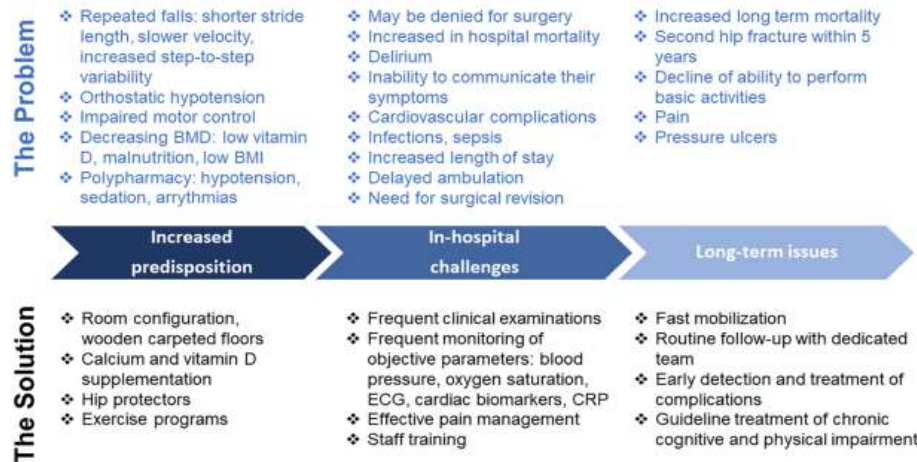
The Problem

❖ Repeated falls: shorter stride length, slower velocity, increased step-to-step variability
❖ Orthostatic hypotension
❖ Impaired motor control
❖ Decreasing BMD: low vitamin D, malnutrition, low BMI
❖ Polypharmacy: hypotension, sedation, arrythmias

❖ May be denied for surgery
❖ Increased in hospital mortality
❖ Delirium
❖ Inability to communicate their symptoms
❖ Cardiovascular complications
❖ Infections, sepsis
❖ Increased length of stay
❖ Delayed ambulation
❖ Need for surgical revision

❖ Increased long term mortality
❖ Second hip fracture within 5 years
❖ Decline of ability to perform basic activities
❖ Pain
❖ Pressure ulcers

Increased predisposition

In-hospital challenges

Long-term issues

The Solution

❖ Room configuration, wooden carpeted floors
❖ Calcium and vitamin D supplementation
❖ Hip protectors
❖ Exercise programs

❖ Frequent clinical examinations
❖ Frequent monitoring of objective parameters: blood pressure, oxygen saturation, ECG, cardiac biomarkers, CRP
❖ Effective pain management
❖ Staff training

❖ Fast mobilization
❖ Routine follow-up with dedicated team
❖ Early detection and treatment of complications
❖ Guideline treatment of chronic cognitive and physical impairment